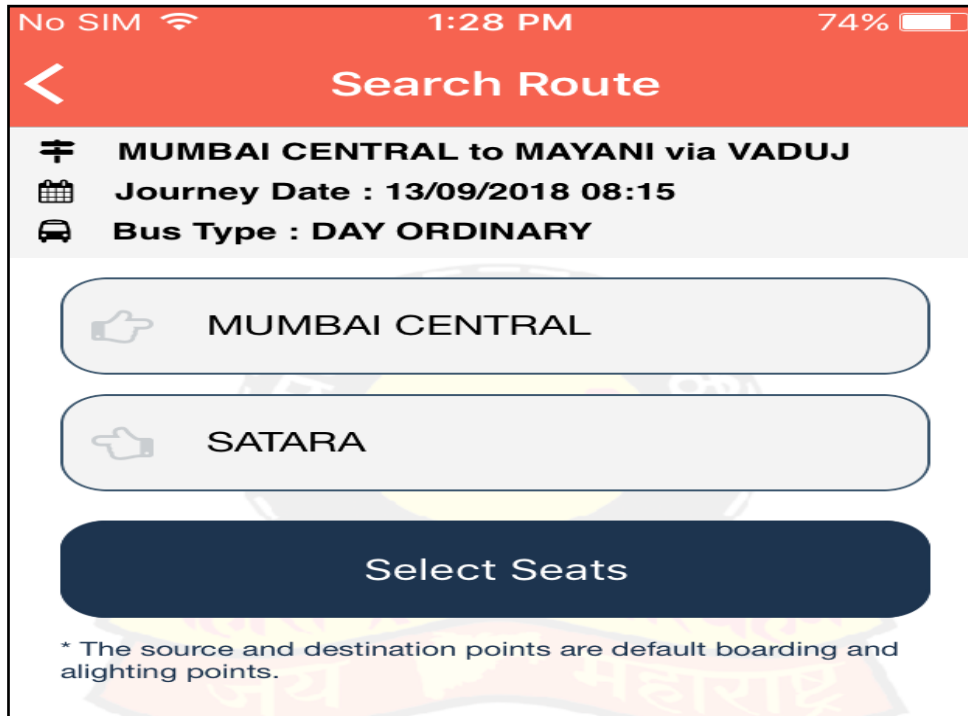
No SIM 1:28 PM 74%

Search Route

MUMBAI CENTRAL to MAYANI via VADUJ
Journey Date : 13/09/2018 08:15
Bus Type : DAY ORDINARY

MUMBAI CENTRAL

SATARA

Select Seats

* The source and destination points are default boarding and alighting points.

जय महाराष्ट्र